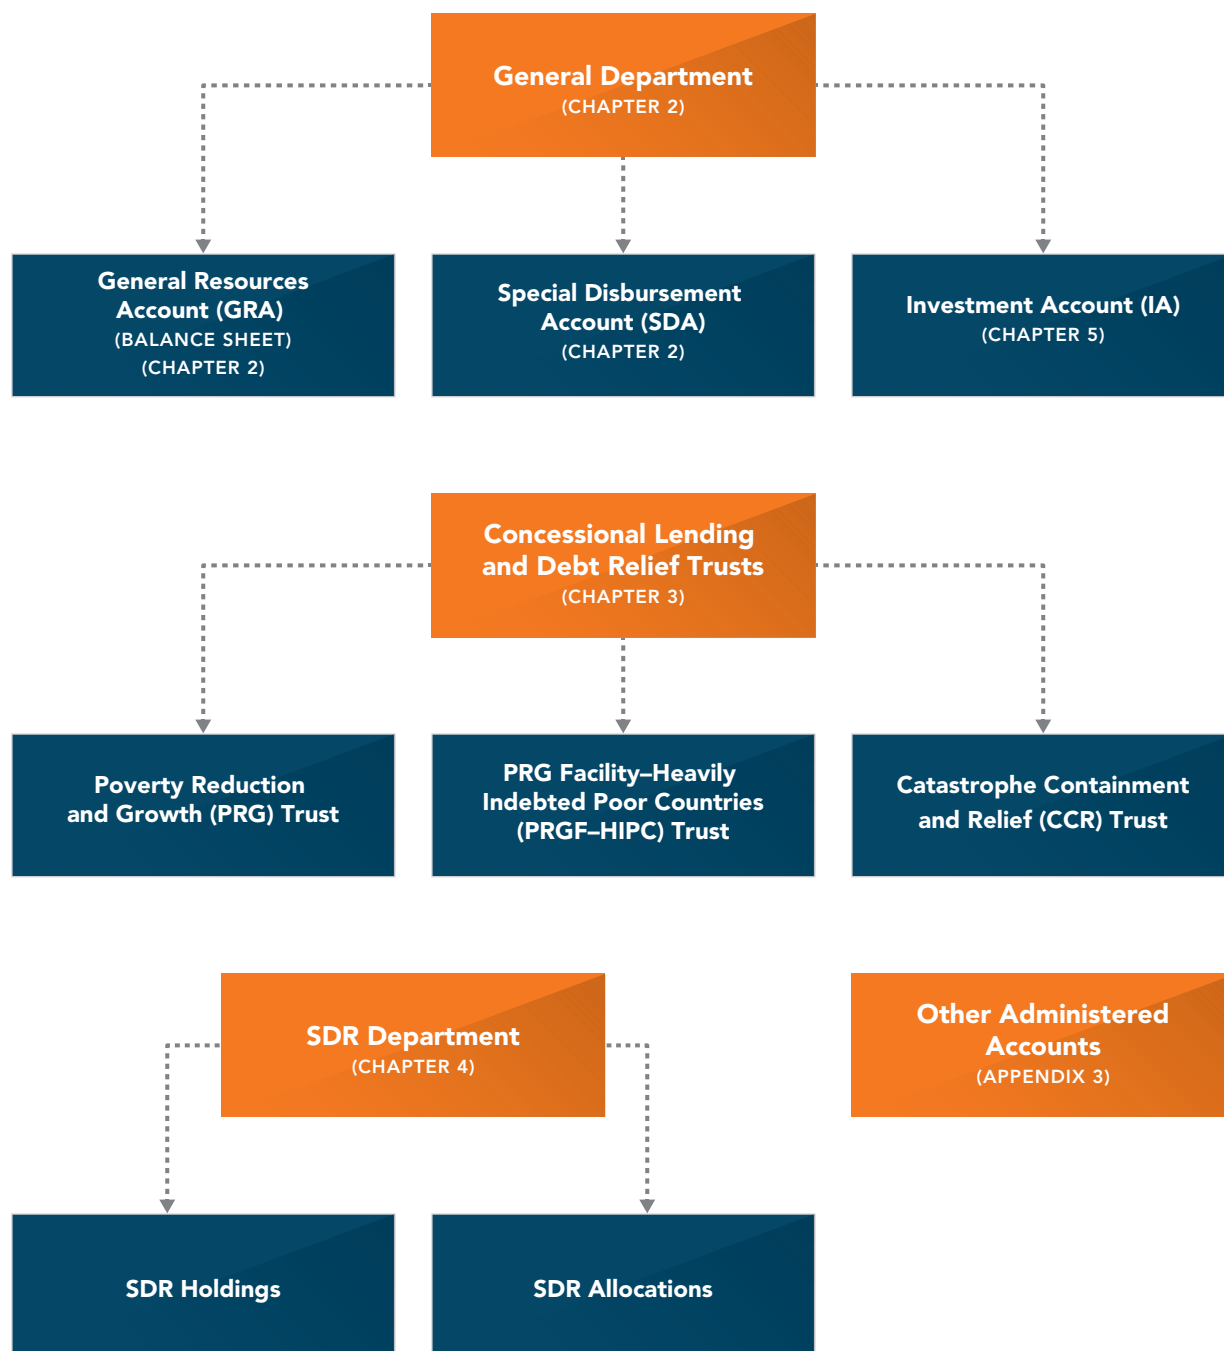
General Department
(CHAPTER 2)

General Resources Account (GRA)
(BALANCE SHEET)
(CHAPTER 2)

Special Disbursement Account (SDA)
(CHAPTER 2)

Investment Account (IA)
(CHAPTER 5)

Concessional Lending and Debt Relief Trusts
(CHAPTER 3)

Poverty Reduction and Growth (PRG) Trust

PRG Facility–Heavily Indebted Poor Countries (PRGF–HIPC) Trust

Catastrophe Containment and Relief (CCR) Trust

SDR Department
(CHAPTER 4)

Other Administered Accounts
(APPENDIX 3)

SDR Holdings

SDR Allocations